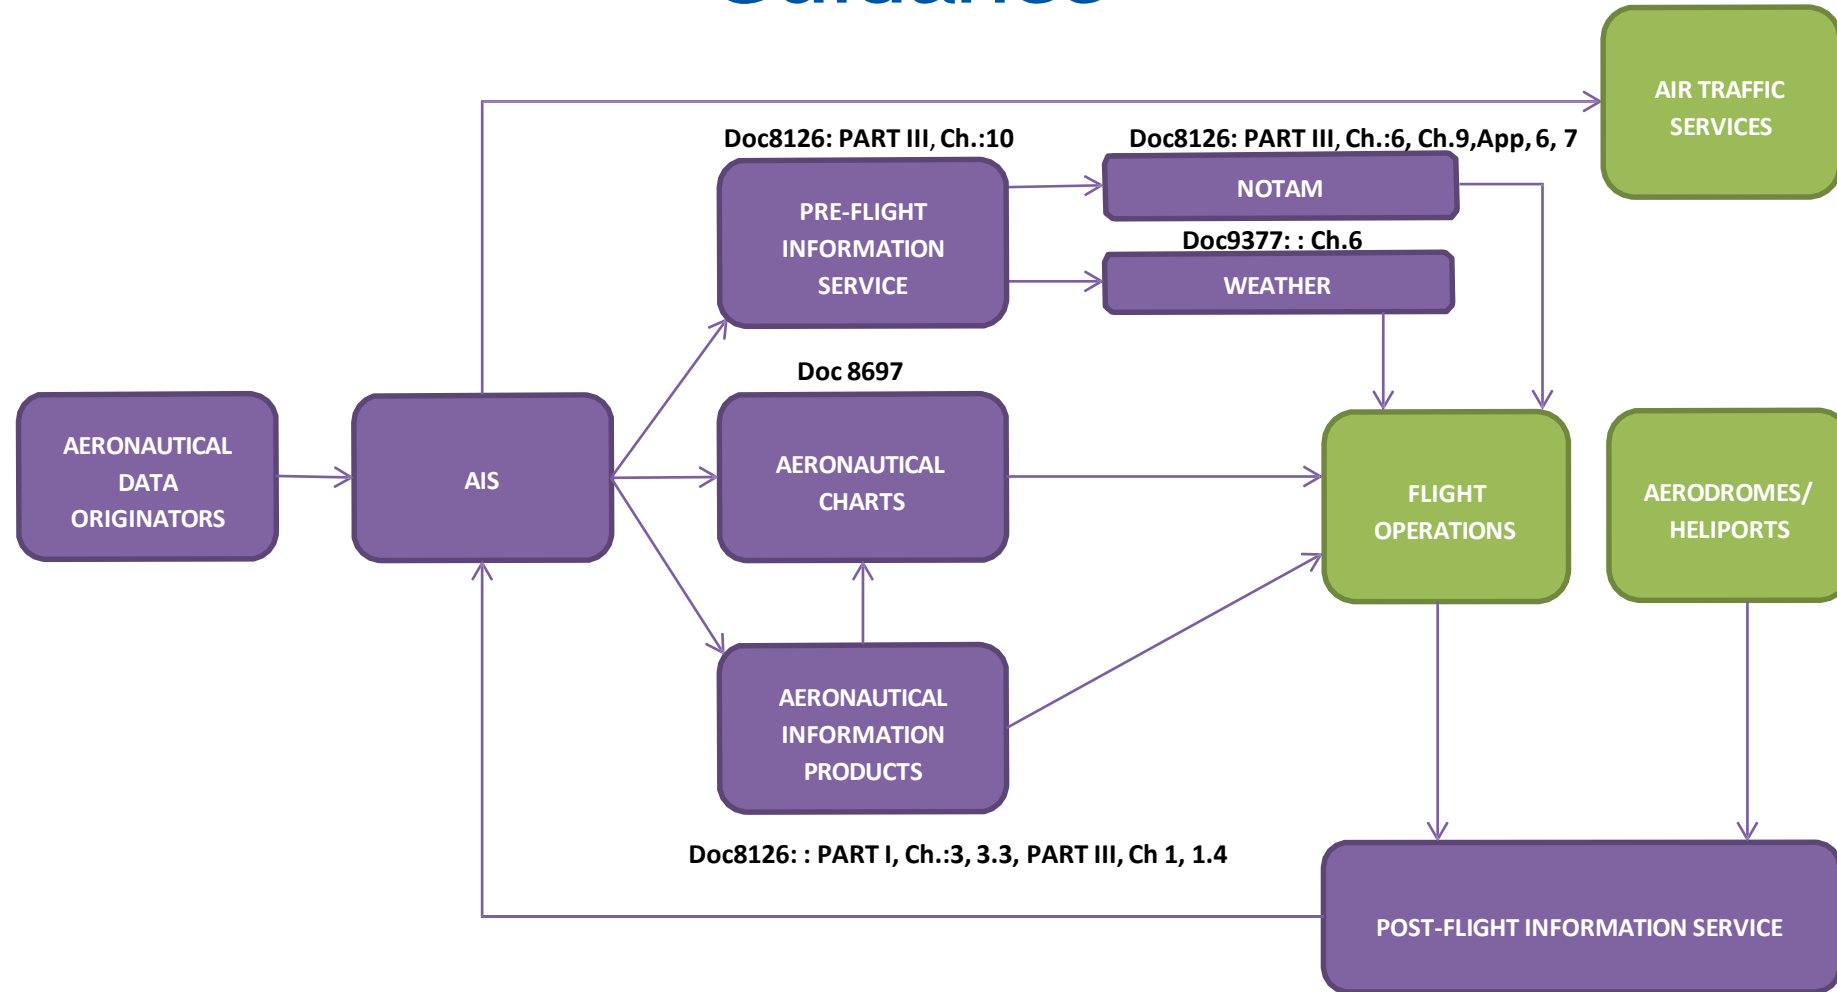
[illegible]

AIR TRAFFIC SERVICES

Doc8126: PART III, Ch.:10

Doc8126: PART III, Ch.:6, Ch.9,App, 6, 7

PRE-FLIGHT INFORMATION SERVICE

NOTAM

Doc9377: : Ch.6

WEATHER

Doc 8697

AERONAUTICAL DATA ORIGINATORS

AIS

AERONAUTICAL CHARTS

FLIGHT OPERATIONS

AERODROMES/ HELIPORTS

AERONAUTICAL INFORMATION PRODUCTS

Doc8126: : PART I, Ch.:3, 3.3, PART III, Ch 1, 1.4

POST-FLIGHT INFORMATION SERVICE